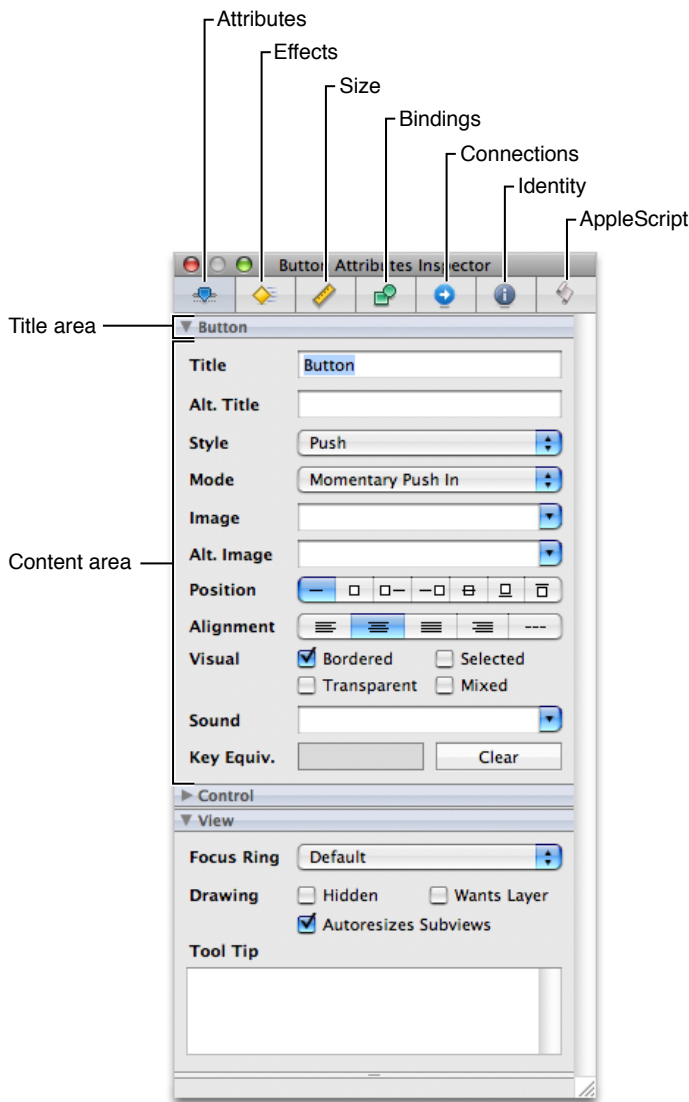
Attributes
Effects
Size
Bindings
Connections
Identity
AppleScript

Button Attributes Inspector

Title area
▼ Button

Content area

Title Button
Alt. Title
Style Push
Mode Momentary Push In
Image
Alt. Image
Position
Alignment
Visual Bordered Selected
Transparent Mixed
Sound
Key Equiv. Clear

▶ Control
▼ View
Focus Ring Default
Drawing Hidden Wants Layer
Autoresizes Subviews
Tool Tip